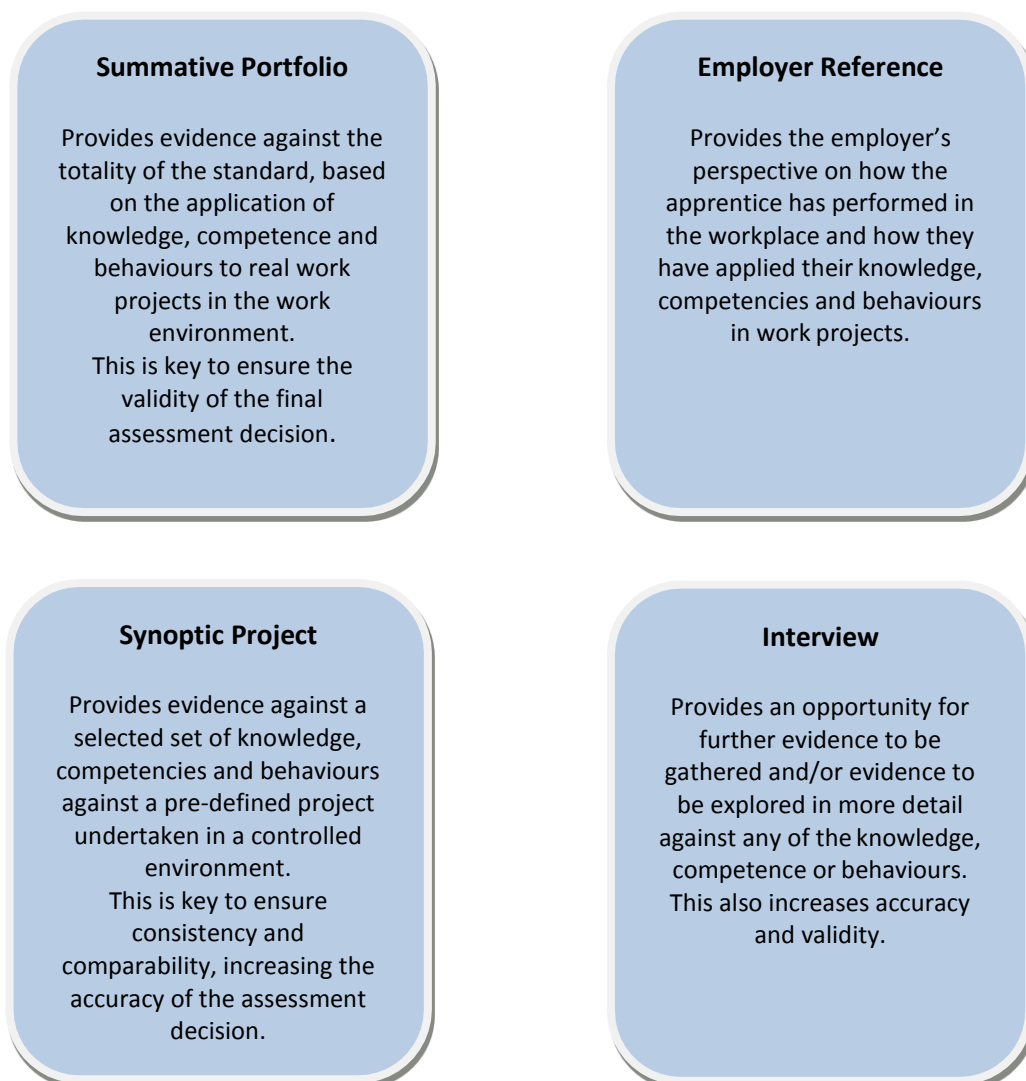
Summative Portfolio

Provides evidence against the totality of the standard, based on the application of knowledge, competence and behaviours to real work projects in the work environment.
This is key to ensure the validity of the final assessment decision.

Employer Reference

Provides the employer's perspective on how the apprentice has performed in the workplace and how they have applied their knowledge, competencies and behaviours in work projects.

Synoptic Project

Provides evidence against a selected set of knowledge, competencies and behaviours against a pre-defined project undertaken in a controlled environment.
This is key to ensure consistency and comparability, increasing the accuracy of the assessment decision.

Interview

Provides an opportunity for further evidence to be gathered and/or evidence to be explored in more detail against any of the knowledge, competence or behaviours. This also increases accuracy and validity.